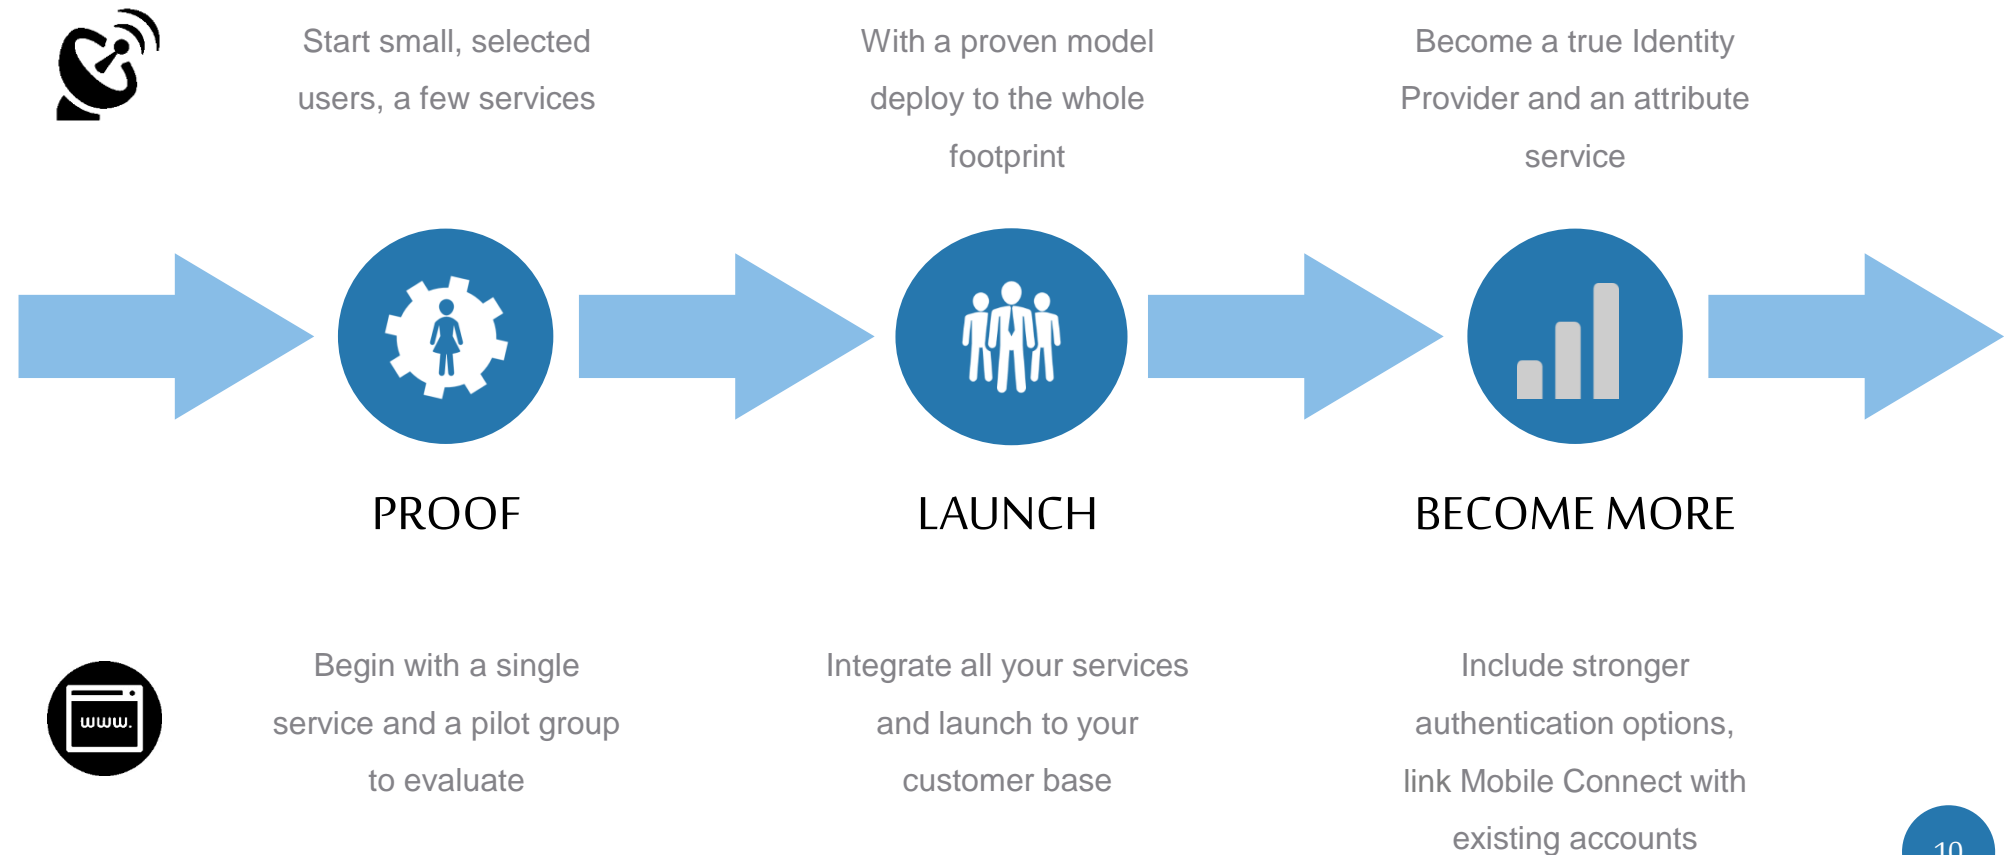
Start small, selected users, a few services

With a proven model deploy to the whole footprint

Become a true Identity Provider and an attribute service

PROOF

LAUNCH

BECOME MORE

www.

Begin with a single service and a pilot group to evaluate

Integrate all your services and launch to your customer base

Include stronger authentication options, link Mobile Connect with existing accounts

10